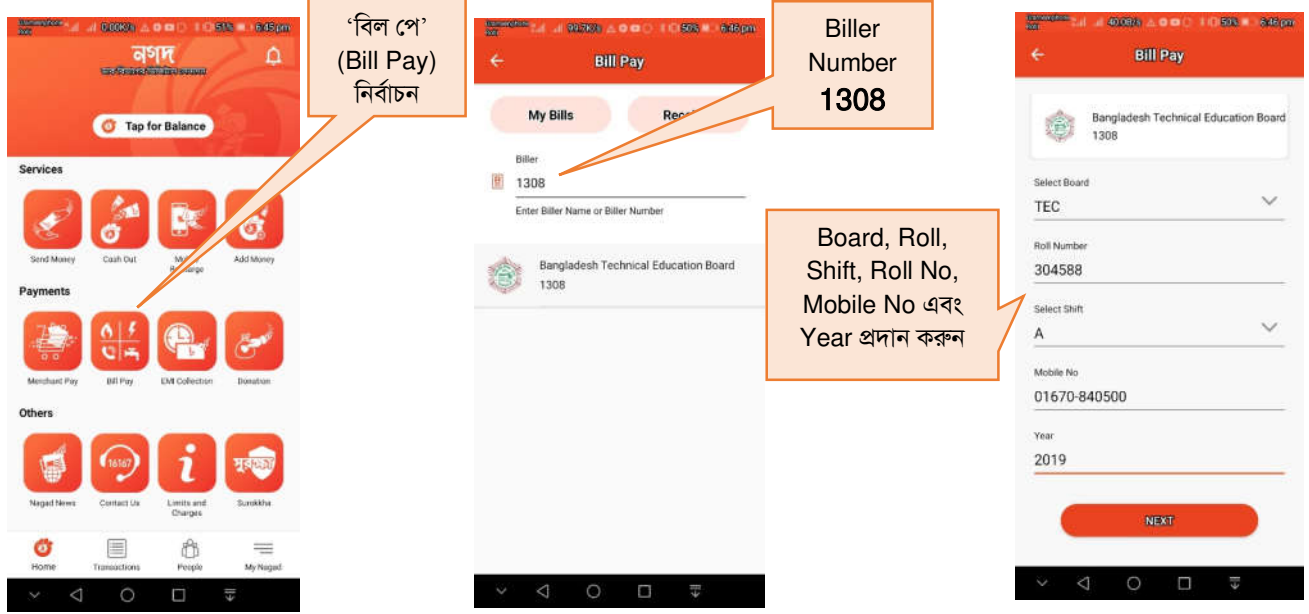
6:45 pm
নগদ
Tap for Balance
Services
Send Money
Cash Out
Mobile Recharge
Add Money
Payments
Merchant Pay
Bill Pay
EMI Collection
Donation
Others
Nagad News
Contact Us
Limits and Charges
Surokkha
Home
Transactions
People
My Nagad

'বিল পে' (Bill Pay) নির্বাচন

6:46 pm
Bill Pay
My Bills
Recent
Biller
1308
Enter Biller Name or Biller Number
Bangladesh Technical Education Board
1308

Biller Number 1308

6:46 pm
Bill Pay
Bangladesh Technical Education Board
1308
Select Board
TEC
Roll Number
304588
Select Shift
A
Mobile No
01670-840500
Year
2019
NEXT

Board, Roll, Shift, Roll No, Mobile No এবং Year প্রদান করুন